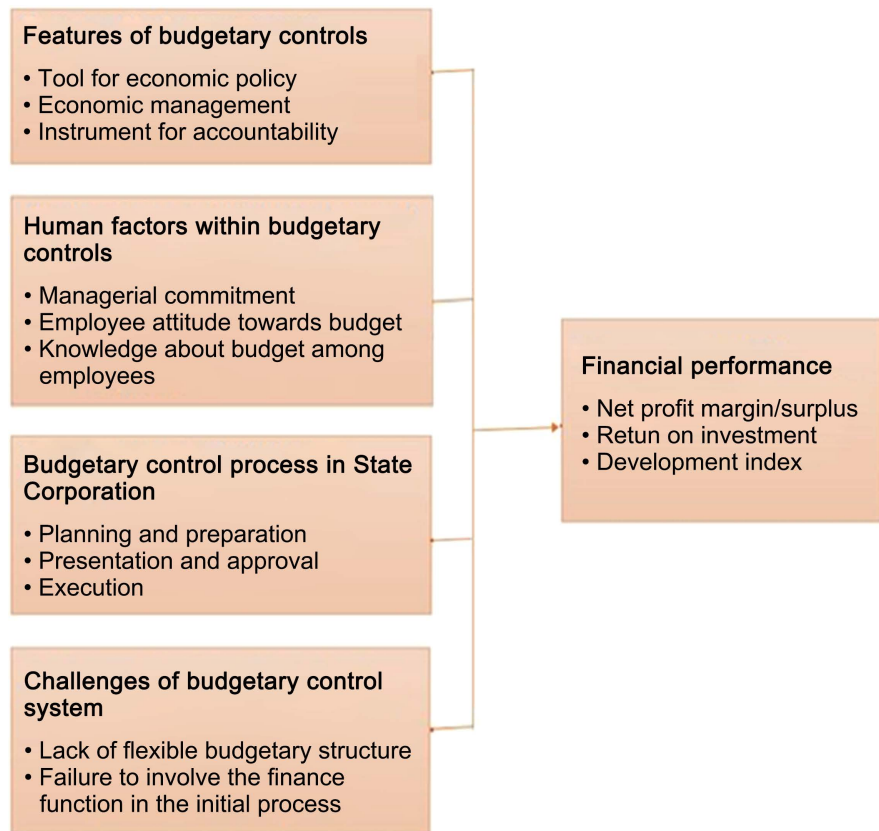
Features of budgetary controls

• Tool for economic policy
• Economic management
• Instrument for accountability

Human factors within budgetary controls

• Managerial commitment
• Employee attitude towards budget
• Knowledge about budget among employees

Budgetary control process in State Corporation

• Planning and preparation
• Presentation and approval
• Execution

Challenges of budgetary control system

• Lack of flexible budgetary structure
• Failure to involve the finance function in the initial process

Financial performance

• Net profit margin/surplus
• Retun on investment
• Development index